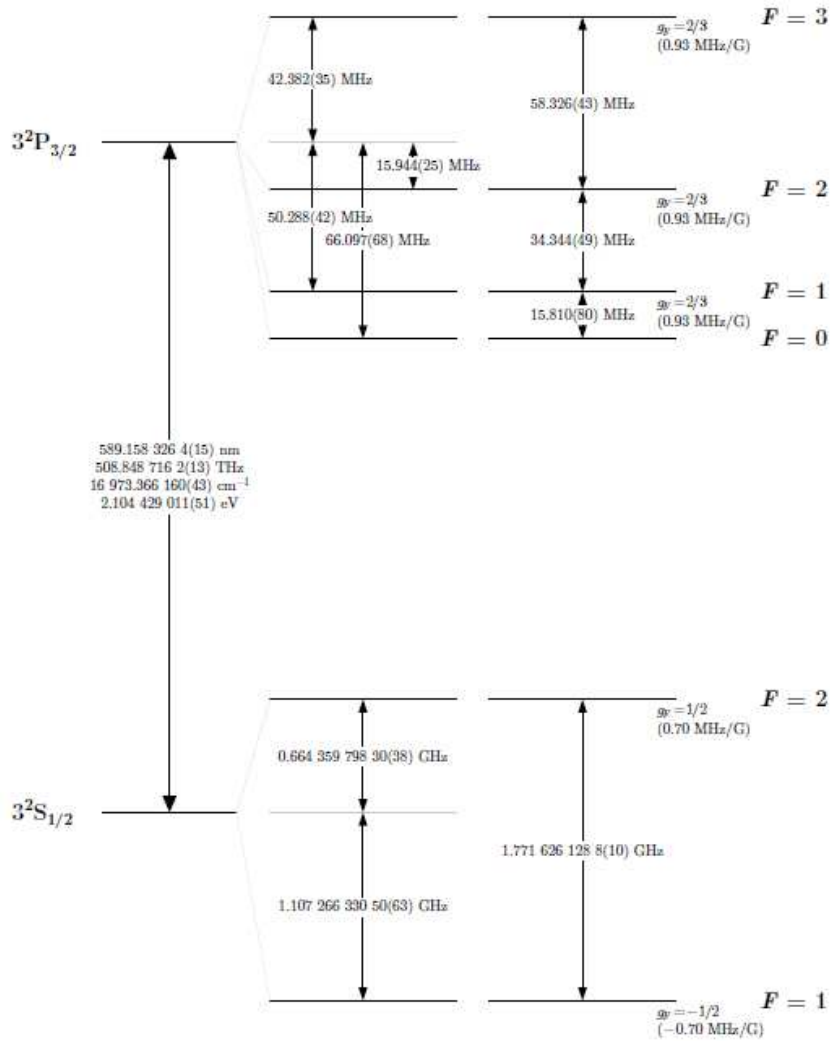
$F = 3$

$g_F = 2/3$
(0.93 MHz/G)

42.382(35) MHz

58.326(43) MHz

$3^2P_{3/2}$

15.944(25) MHz

$F = 2$

$g_F = 2/3$
(0.93 MHz/G)

50.288(42) MHz

66.097(68) MHz

34.344(49) MHz

$F = 1$

$g_F = 2/3$
(0.93 MHz/G)

15.810(80) MHz

$F = 0$

589.158 326 4(15) nm
508.848 716 2(13) THz
16 973.366 160(43) $cm^{-1}$
2.104 429 011(51) eV

$F = 2$

$g_F = 1/2$
(0.70 MHz/G)

0.664 359 798 30(38) GHz

$3^2S_{1/2}$

1.771 626 128 8(10) GHz

1.107 266 330 50(63) GHz

$F = 1$

$g_F = -1/2$
(−0.70 MHz/G)